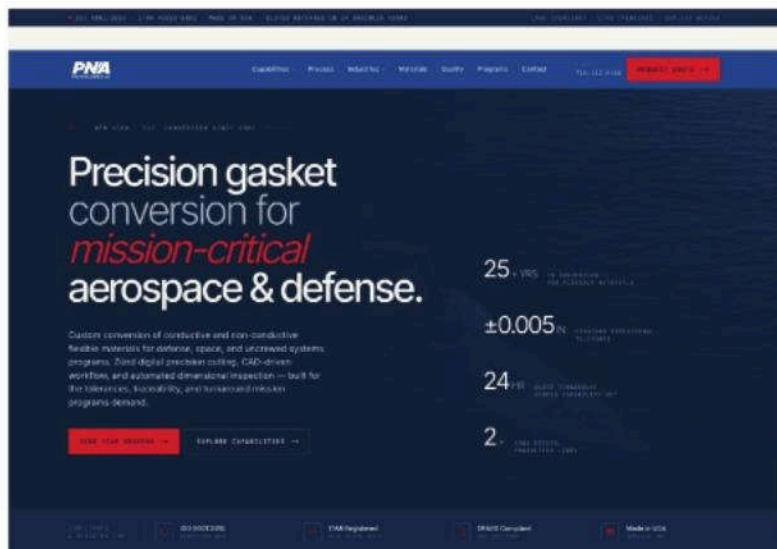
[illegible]

PNA

Capabilities Process Industries Materials Quality Programs Contact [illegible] REQUEST QUOTE →

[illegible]

Precision gasket conversion for mission-critical aerospace & defense.

Custom conversion of conductive and non-conductive flexible materials for defense, space, and uncrewed systems programs. Zünd digital precision cutting, CAD-driven workflow, and automated dimensional inspection — built for the tolerances, traceability, and turnaround mission programs demand.

SEND YOUR DRAWING → EXPLORE CAPABILITIES →

25 YRS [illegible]

±0.005 IN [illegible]

24 HR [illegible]

2 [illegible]

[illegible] ISO 9001:2015 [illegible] ITAR Registered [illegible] DFARS Compliant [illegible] Made in USA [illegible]